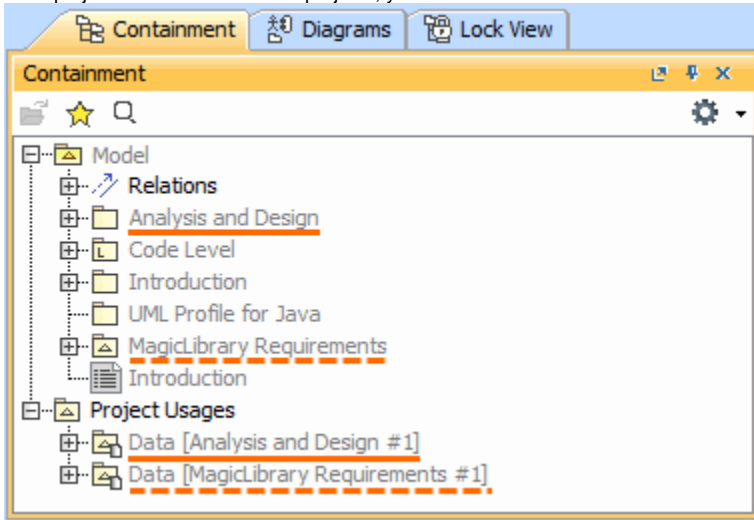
Containment | Diagrams | Lock View

Containment

Model
Relations
Analysis and Design
Code Level
Introduction
UML Profile for Java
MagicLibrary Requirements
Introduction
Project Usages
Data [Analysis and Design #1]
Data [MagicLibrary Requirements #1]